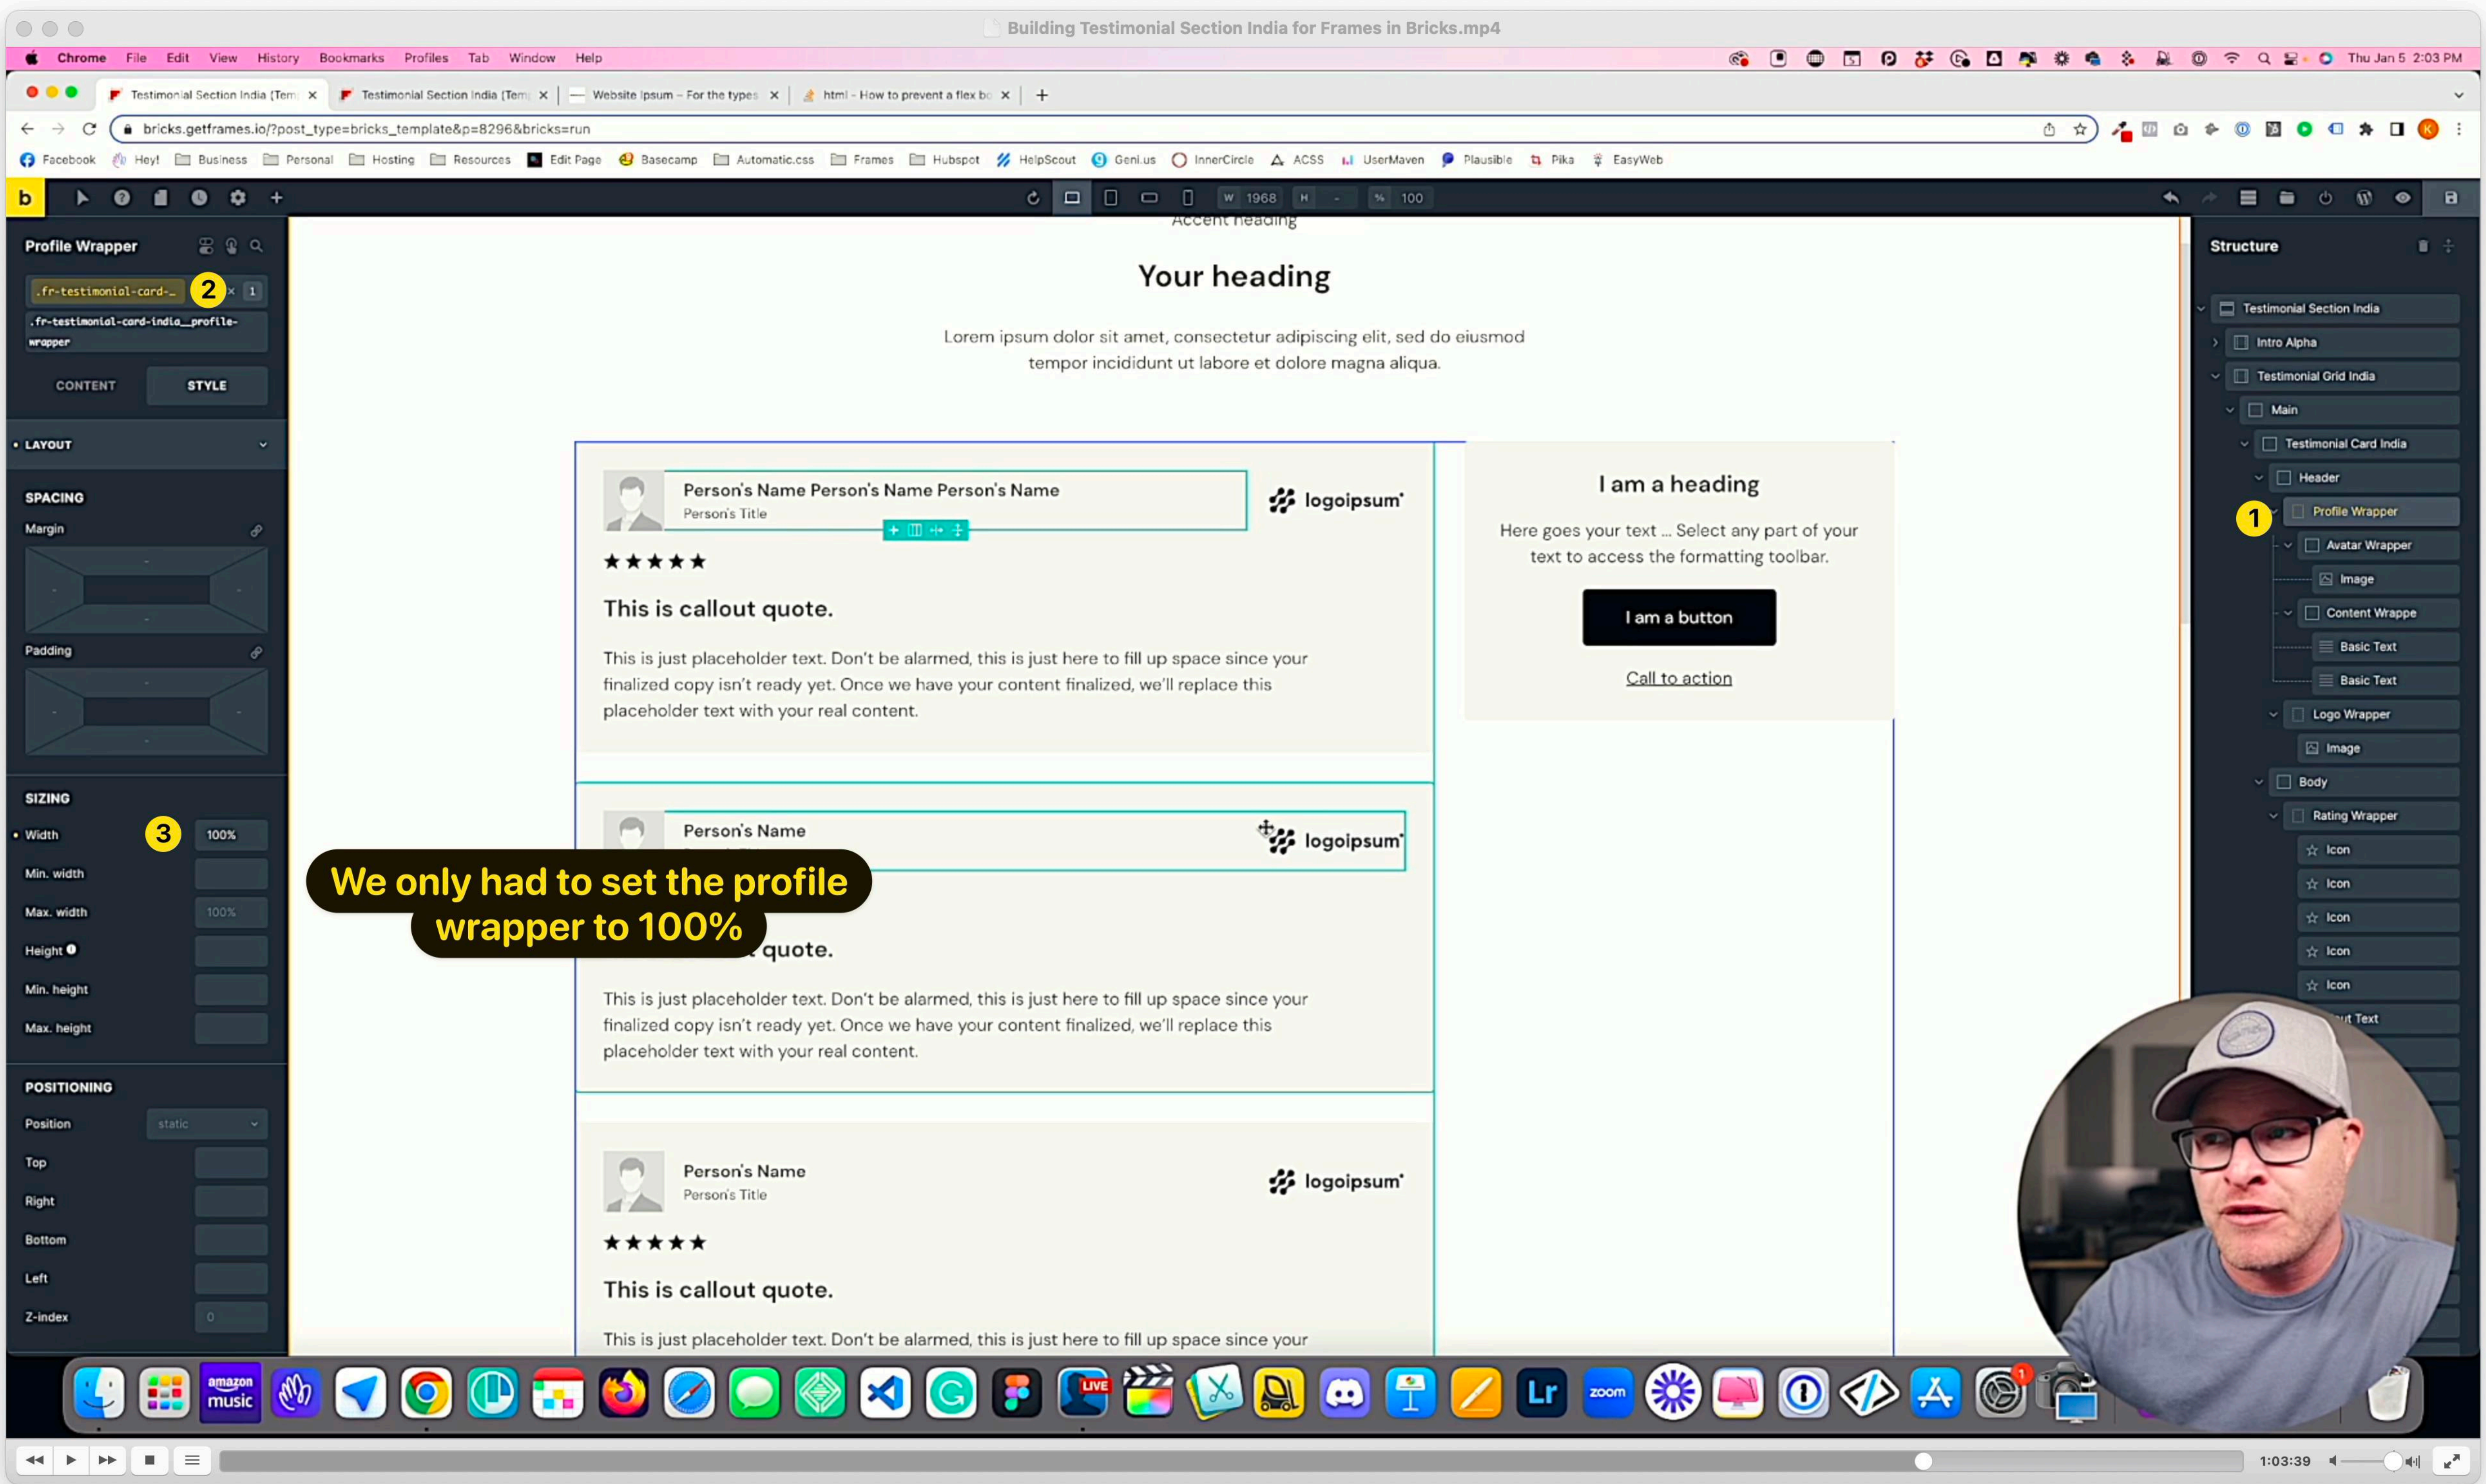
Building Testimonial Section India for Frames in Bricks.mp4

Chrome File Edit View History Bookmarks Profiles Tab Window Help

Thu Jan 5 2:03 PM

Testimonial Section India (Tem × Testimonial Section India (Tem × Website Ipsum – For the types × html - How to prevent a flex bo ×

bricks.getframes.io/?post_type=bricks_template&p=8296&bricks=run

Facebook Hey! Business Personal Hosting Resources Edit Page Basecamp Automatic.css Frames Hubspot HelpScout Geni.us InnerCircle ACSS UserMaven Plausible Pika EasyWeb

W 1968 H - % 100

Profile Wrapper

.fr-testimonial-card-... 2 × 1

.fr-testimonial-card-india__profile-wrapper

CONTENT STYLE

LAYOUT

SPACING

Margin

Padding

SIZING

Width 3 100%

Min. width

Max. width 100%

Height

Min. height

Max. height

POSITIONING

Position static

Top

Right

Bottom

Left

Z-index 0

Accent heading

Your heading

Lorem ipsum dolor sit amet, consectetur adipiscing elit, sed do eiusmod tempor incididunt ut labore et dolore magna aliqua.

Person's Name Person's Name Person's Name
Person's Title

logoipsum

★★★★★

This is callout quote.

This is just placeholder text. Don't be alarmed, this is just here to fill up space since your finalized copy isn't ready yet. Once we have your content finalized, we'll replace this placeholder text with your real content.

I am a heading

Here goes your text ... Select any part of your text to access the formatting toolbar.

I am a button

Call to action

Person's Name

logoipsum

We only had to set the profile wrapper to 100%

quote.

This is just placeholder text. Don't be alarmed, this is just here to fill up space since your finalized copy isn't ready yet. Once we have your content finalized, we'll replace this placeholder text with your real content.

Person's Name
Person's Title

logoipsum

★★★★★

This is callout quote.

This is just placeholder text. Don't be alarmed, this is just here to fill up space since your

Structure

Testimonial Section India
Intro Alpha
Testimonial Grid India
Main
Testimonial Card India
Header
1 Profile Wrapper
Avatar Wrapper
Image
Content Wrappe
Basic Text
Basic Text
Logo Wrapper
Image
Body
Rating Wrapper
Icon
Icon
Icon
Icon
Icon
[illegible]ut Text

amazon music

LIVE

zoom

Lr

1:03:39